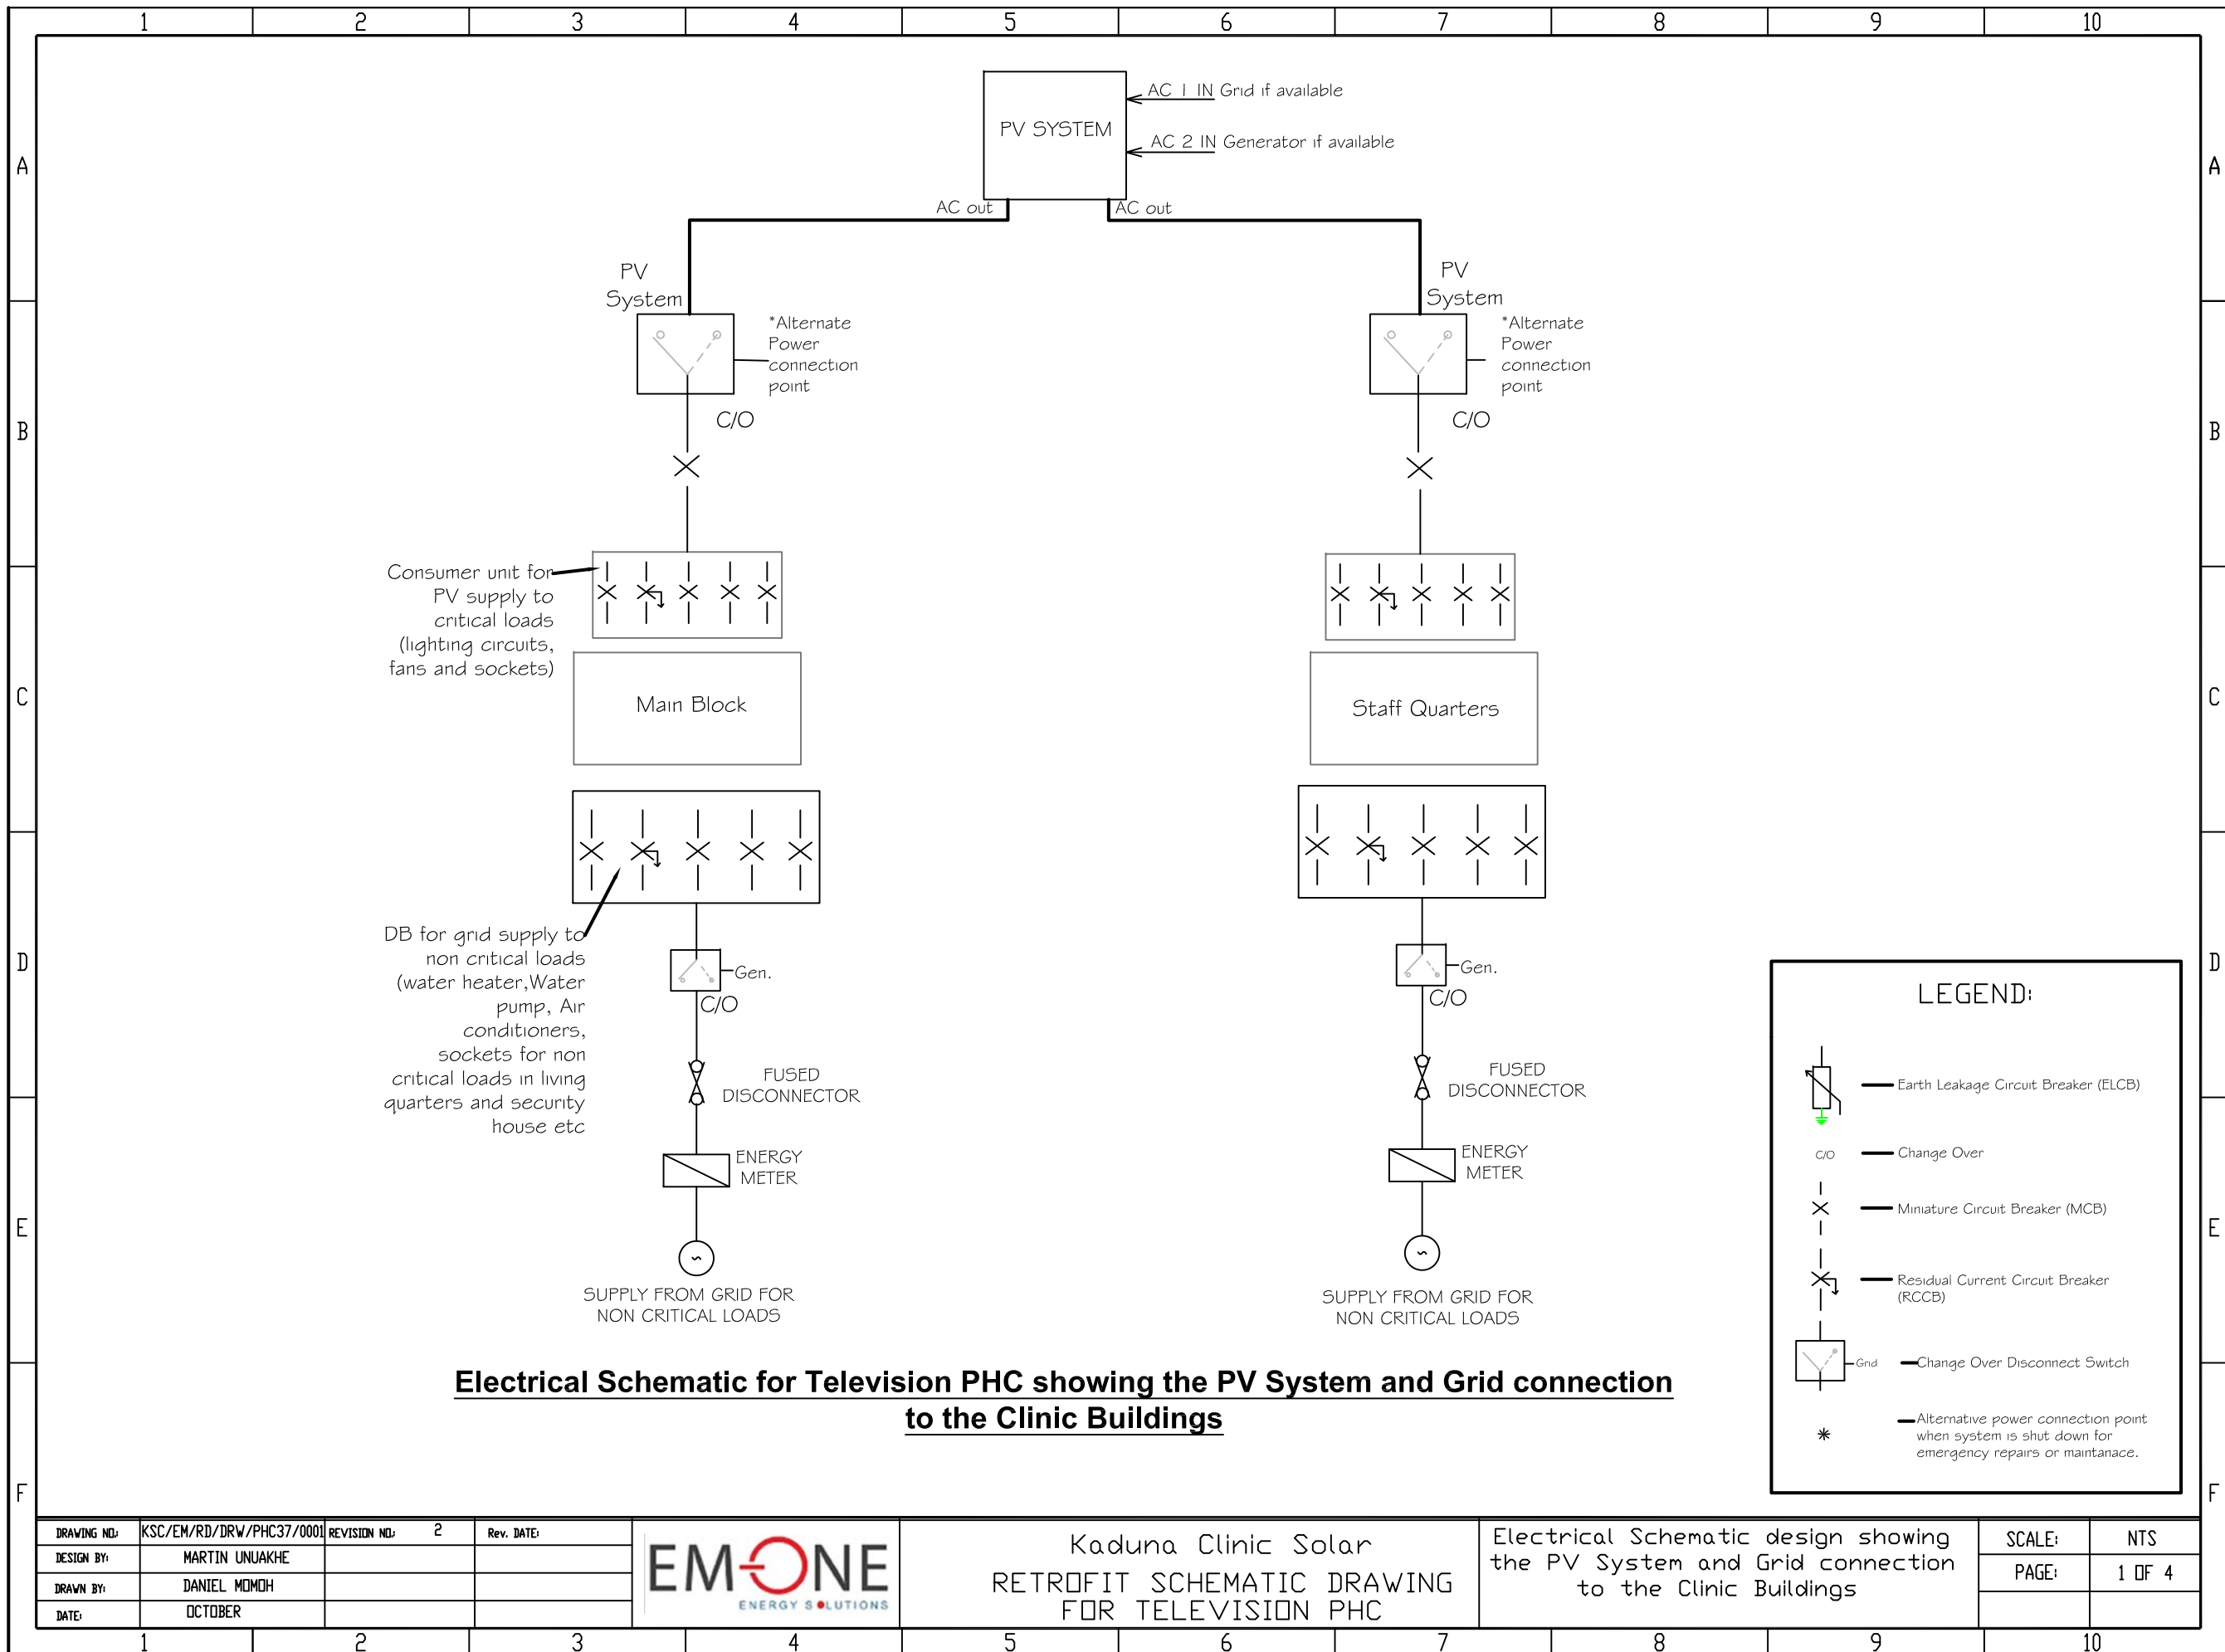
1 2 3 4 5 6 7 8 9 10

A B C D E F

PV SYSTEM

AC 1 IN Grid if available

AC 2 IN Generator if available

AC out

AC out

PV System

*Alternate Power connection point

C/O

PV System

*Alternate Power connection point

C/O

Consumer unit for PV supply to critical loads (lighting circuits, fans and sockets)

Main Block

Staff Quarters

DB for grid supply to non critical loads (water heater,Water pump, Air conditioners, sockets for non critical loads in living quarters and security house etc

Gen.

C/O

FUSED DISCONNECTOR

ENERGY METER

SUPPLY FROM GRID FOR NON CRITICAL LOADS

Gen.

C/O

FUSED DISCONNECTOR

ENERGY METER

SUPPLY FROM GRID FOR NON CRITICAL LOADS

LEGEND:

Earth Leakage Circuit Breaker (ELCB)

C/O

Change Over

Miniature Circuit Breaker (MCB)

Residual Current Circuit Breaker (RCCB)

Grid

Change Over Disconnect Switch

Alternative power connection point when system is shut down for emergency repairs or maintanace.

Electrical Schematic for Television PHC showing the PV System and Grid connection to the Clinic Buildings

| DRAWING NO: | KSC/EM/RD/DRW/PHC37/0001 | REVISION NO: 2 | Rev. DATE: |
|---|---|---|---|
| DESIGN BY: | MARTIN UNUAKHE | | |
| DRAWN BY: | DANIEL MOMOH | | |
| DATE: | OCTOBER | | |

EM ONE
ENERGY SOLUTIONS

Kaduna Clinic Solar
RETROFIT SCHEMATIC DRAWING FOR TELEVISION PHC

Electrical Schematic design showing the PV System and Grid connection to the Clinic Buildings

| SCALE: | NTS |
|---|---|
| PAGE: | 1 OF 4 |